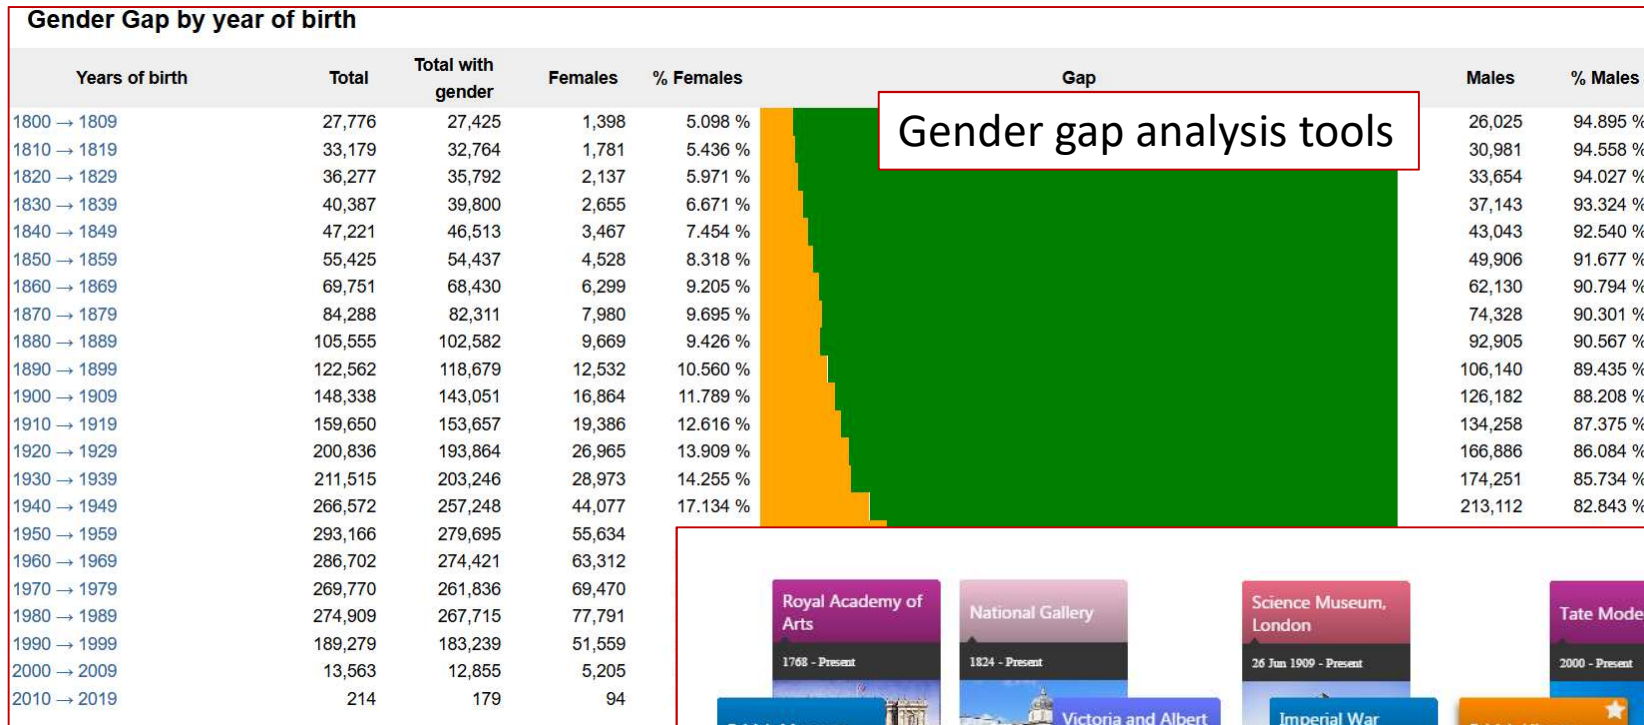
Gender Gap by year of birth

| Years of birth | Total | Total with gender | Females | % Females | Gap | Males | % Males |
|---|---|---|---|---|---|---|---|
| 1800 → 1809 | 27,776 | 27,425 | 1,398 | 5.098 % | | 26,025 | 94.895 % |
| 1810 → 1819 | 33,179 | 32,764 | 1,781 | 5.436 % | | 30,981 | 94.558 % |
| 1820 → 1829 | 36,277 | 35,792 | 2,137 | 5.971 % | | 33,654 | 94.027 % |
| 1830 → 1839 | 40,387 | 39,800 | 2,655 | 6.671 % | | 37,143 | 93.324 % |
| 1840 → 1849 | 47,221 | 46,513 | 3,467 | 7.454 % | | 43,043 | 92.540 % |
| 1850 → 1859 | 55,425 | 54,437 | 4,528 | 8.318 % | | 49,906 | 91.677 % |
| 1860 → 1869 | 69,751 | 68,430 | 6,299 | 9.205 % | | 62,130 | 90.794 % |
| 1870 → 1879 | 84,288 | 82,311 | 7,980 | 9.695 % | | 74,328 | 90.301 % |
| 1880 → 1889 | 105,555 | 102,582 | 9,669 | 9.426 % | | 92,905 | 90.567 % |
| 1890 → 1899 | 122,562 | 118,679 | 12,532 | 10.560 % | | 106,140 | 89.435 % |
| 1900 → 1909 | 148,338 | 143,051 | 16,864 | 11.789 % | | 126,182 | 88.208 % |
| 1910 → 1919 | 159,650 | 153,657 | 19,386 | 12.616 % | | 134,258 | 87.375 % |
| 1920 → 1929 | 200,836 | 193,864 | 26,965 | 13.909 % | | 166,886 | 86.084 % |
| 1930 → 1939 | 211,515 | 203,246 | 28,973 | 14.255 % | | 174,251 | 85.734 % |
| 1940 → 1949 | 266,572 | 257,248 | 44,077 | 17.134 % | | 213,112 | 82.843 % |
| 1950 → 1959 | 293,166 | 279,695 | 55,634 | | | | |
| 1960 → 1969 | 286,702 | 274,421 | 63,312 | | | | |
| 1970 → 1979 | 269,770 | 261,836 | 69,470 | | | | |
| 1980 → 1989 | 274,909 | 267,715 | 77,791 | | | | |
| 1990 → 1999 | 189,279 | 183,239 | 51,559 | | | | |
| 2000 → 2009 | 13,563 | 12,855 | 5,205 | | | | |
| 2010 → 2019 | 214 | 179 | 94 | | | | |

Gender gap analysis tools

Royal Academy of Arts
1768 - Present

National Gallery
1824 - Present

Science Museum, London
26 Jun 1909 - Present

Tate Mode
2000 - Present

Victoria and Albert

Imperial War